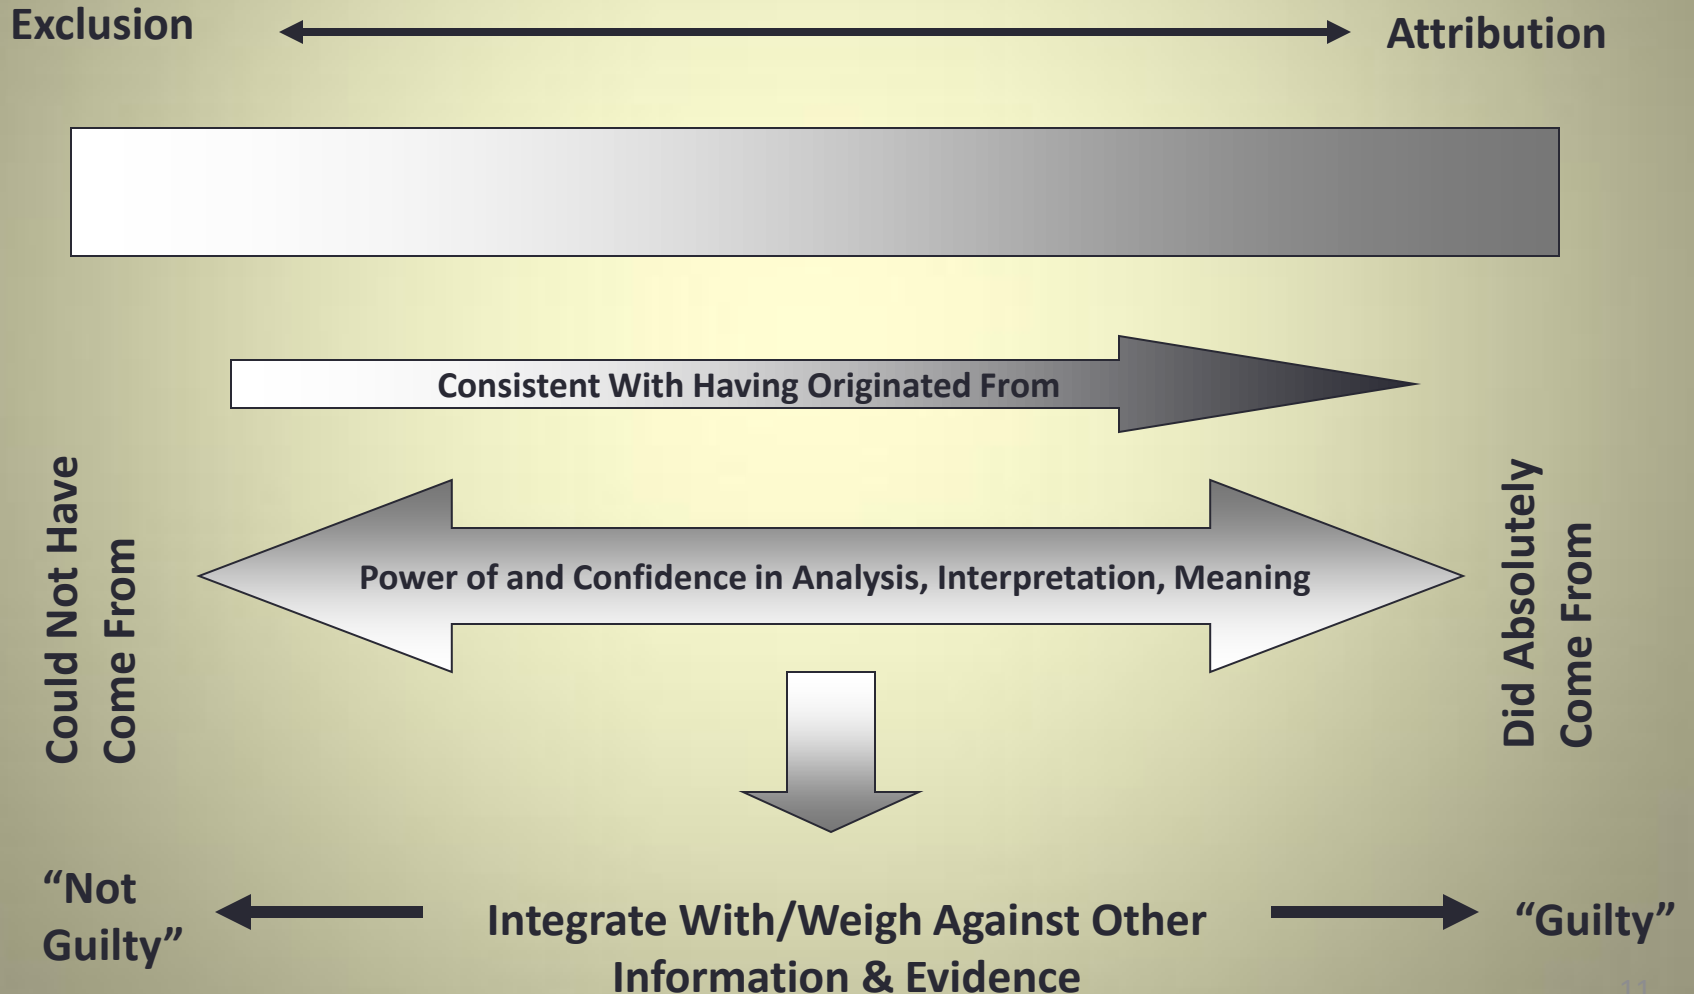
Exclusion

Attribution

Consistent With Having Originated From

Could Not Have Come From

Power of and Confidence in Analysis, Interpretation, Meaning

Did Absolutely Come From

“Not Guilty”

Integrate With/Weigh Against Other Information & Evidence

“Guilty”

11